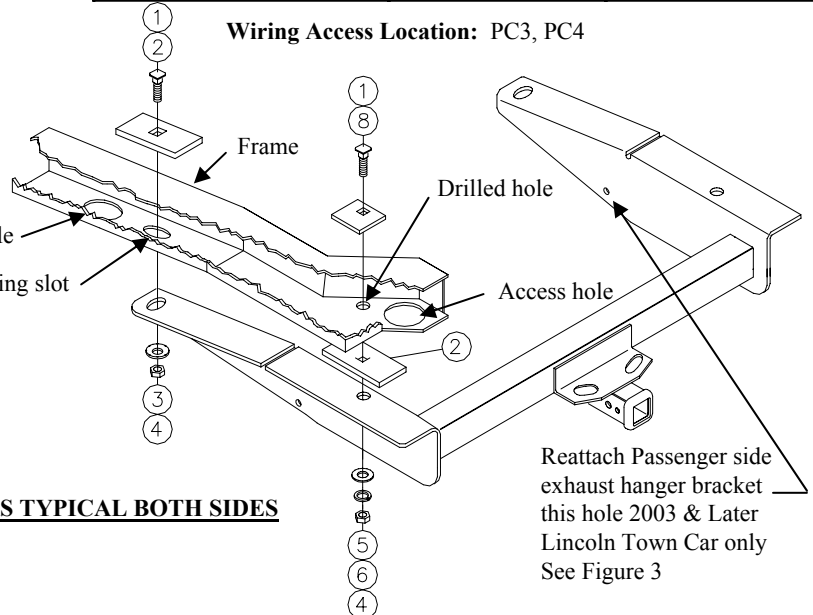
Wiring Access Location: PC3, PC4

1
2

1
8

Frame

Drilled hole

le

ing slot

Access hole

2

3
4

5
6
4

S TYPICAL BOTH SIDES

Reattach Passenger side exhaust hanger bracket this hole 2003 & Later Lincoln Town Car only See Figure 3